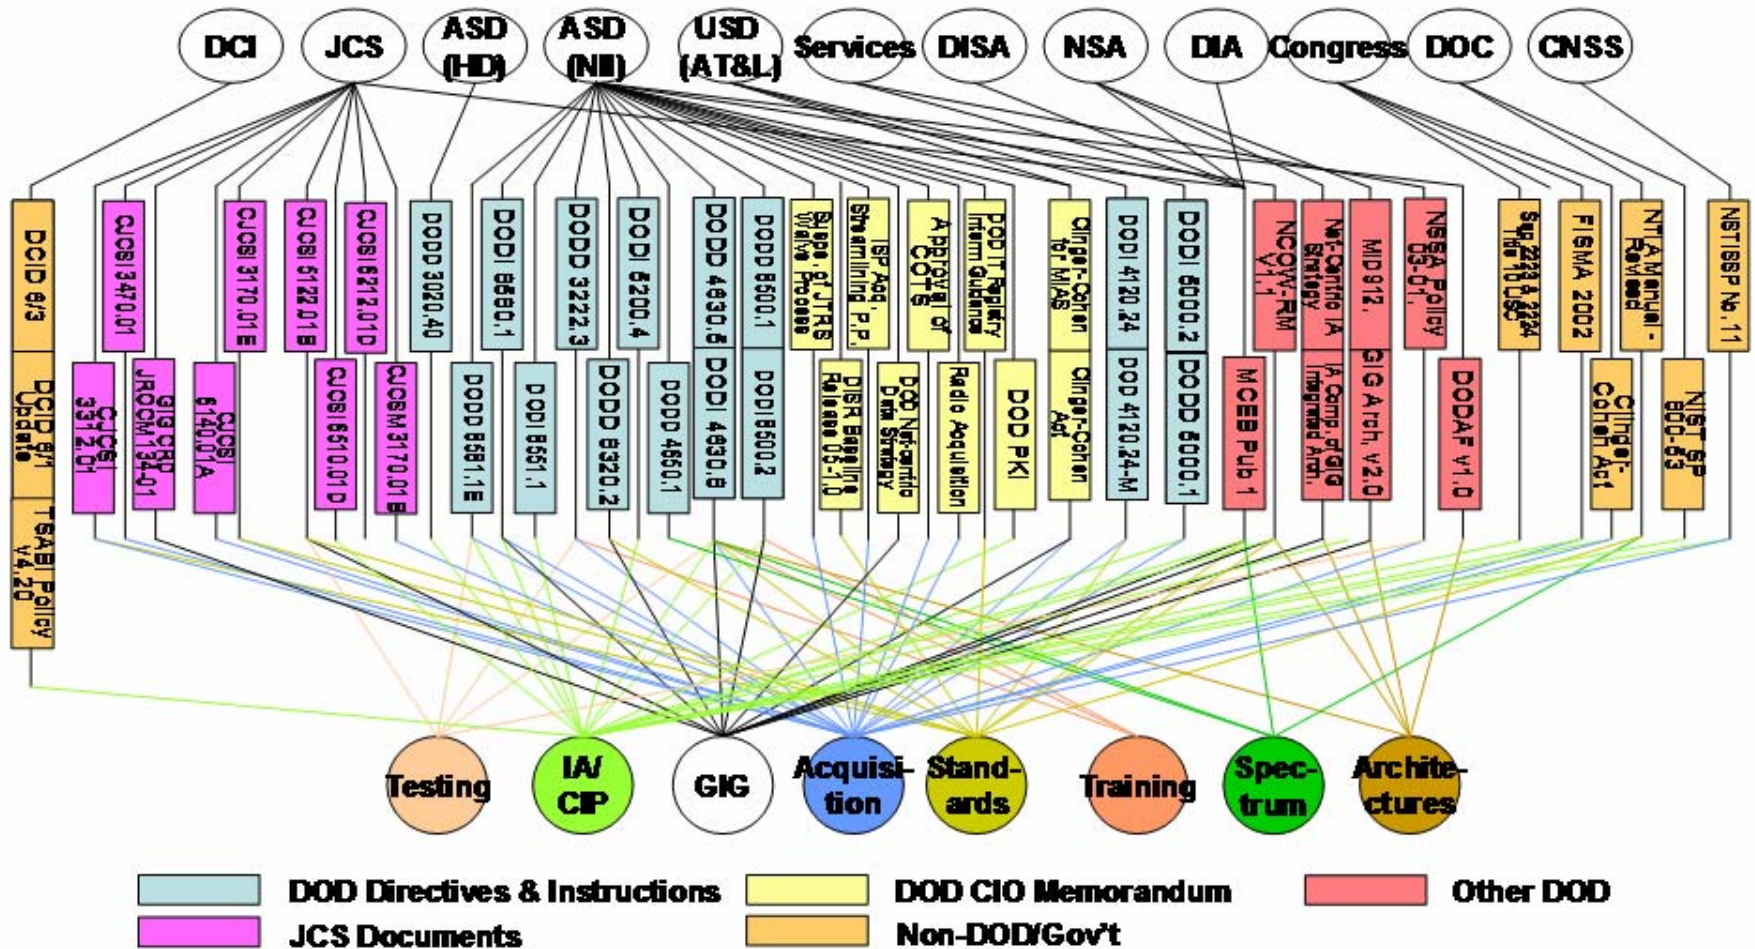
DCI JCS ASD (HD) ASD (NII) USD (AT&L) Services DISA NSA DIA Congress DOC CNSS

DCID 6/3
DCID 6/1 Update
TS/SBI Policy v4.20
CJCSI 3470.01
CJCSI 3312.01
GIG CRD JROCM 134-01
CJCSI 6140.01A
CJCSI 3170.01E
CJCSI 6122.01B
CJCSI 6510.01D
CJCSI 6212.01D
CJCSM 3170.01B
DODD 3020.40
DODD 8580.1
DODI 8581.1E
DODI 8551.1
DODD 3222.3
DODD 8320.2
DODI 5200.4
DODD 4650.1
DODD 4630.5
DODI 4630.8
DODD 8500.1
DODI 8500.2
Suspe. of JTRS Waiver Process
ISP Acq. Streamlining P.P.
DISR Baselining Release 05-1.0
Approval of COTS
DOD Net-centric Data Strategy
DOD IT Registry Interim Guidance
Radio Acquisition
DOD PKI
Clinger-Cohen for MAIS
Clinger-Cohen Act
DODI 4120.24
DOD 4120.24-M
DODD 5000.2
DODD 5000.1
NCOW-RM V1.1
MCEB Pub 1
Net-Centric IA Strategy
IA Comp. of GIG Integrated Arch.
MID 912
GIG Arch. v2.0
NSSA Policy 05-01
DODAF v1.0
Sup 2223 & 2224 Title 10 USC
FISMA 2002
Clinger-Cohen Act
NTIA Manual - Revised
NIST SP 800-53
NSTISSP No. 11

Testing IA/ CIP GIG Acquisi- tion Stand- ards Training Spec- trum Archite- ctures

DOD Directives & Instructions
JCS Documents
DOD CIO Memorandum
Non-DOD/Gov't
Other DOD